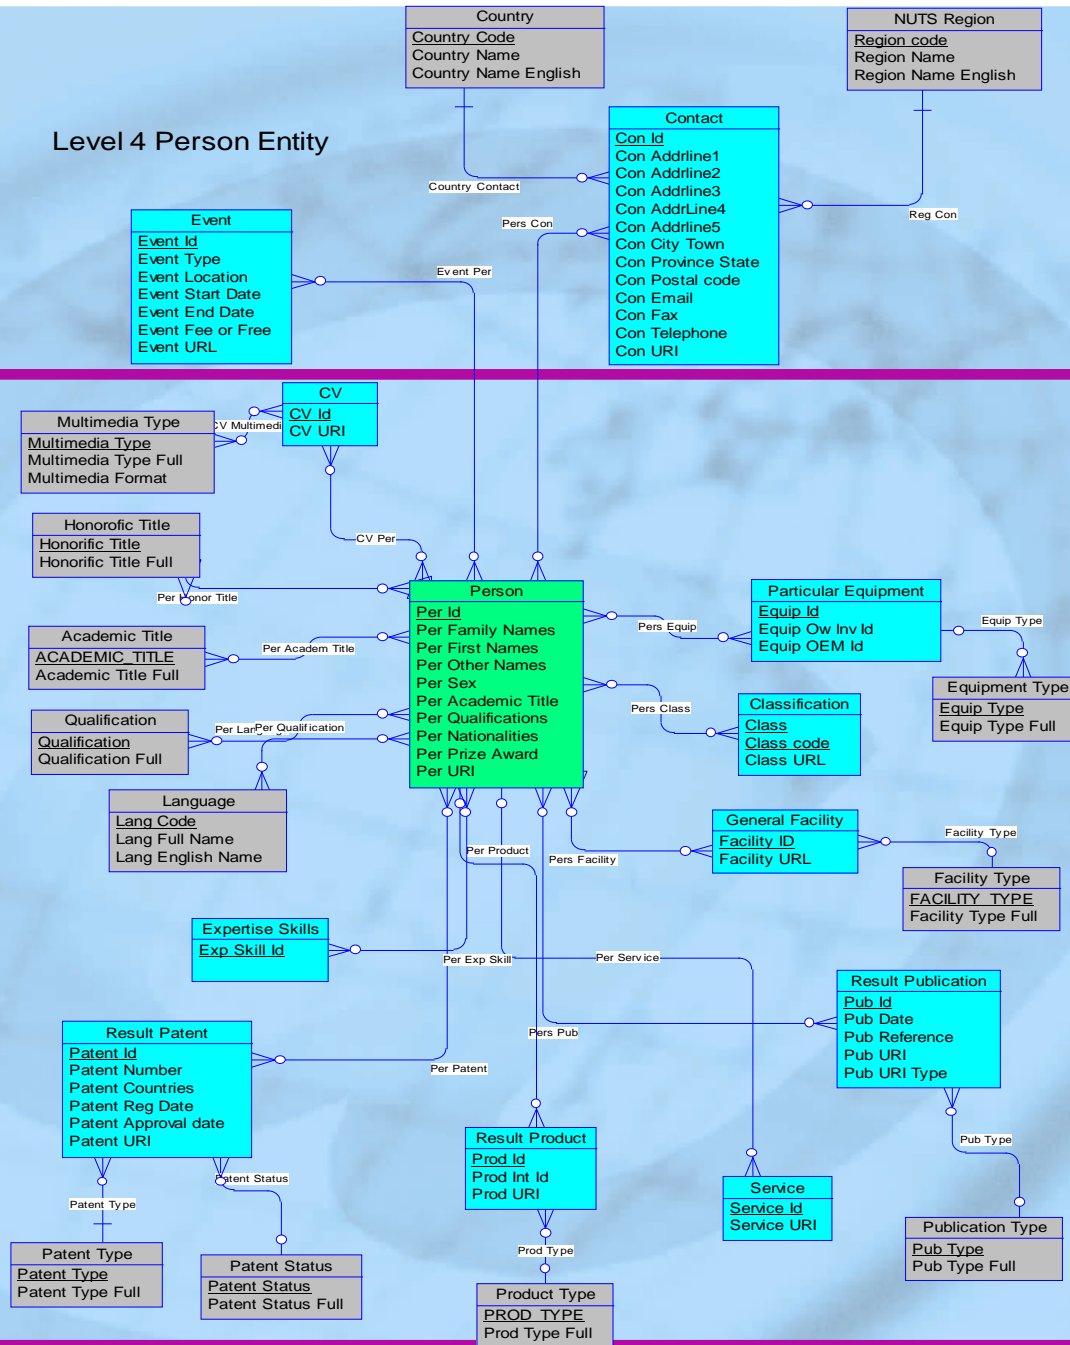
Level 4 Person Entity

Country
Country Code
Country Name
Country Name English

NUTS Region
Region code
Region Name
Region Name English

Contact
Con Id
Con Addrline1
Con Addrline2
Con Addrline3
Con AddrLine4
Con Addrline5
Con City Town
Con Province State
Con Postal code
Con Email
Con Fax
Con Telephone
Con URI

Country Contact
Pers Con
Reg Con
Event Per

Event
Event Id
Event Type
Event Location
Event Start Date
Event End Date
Event Fee or Free
Event URL

CV
CV Id
CV URI

Multimedia Type
Multimedia Type
Multimedia Type Full
Multimedia Format

CV Multimedi

Honorofic Title
Honorific Title
Honorific Title Full

CV Per
Per Honor Title

Person
Per Id
Per Family Names
Per First Names
Per Other Names
Per Sex
Per Academic Title
Per Qualifications
Per Nationalities
Per Prize Award
Per URI

Academic Title
ACADEMIC_TITLE
Academic Title Full

Per Academ Title

Qualification
Qualification
Qualification Full

Per Lan Per Qualification

Language
Lang Code
Lang Full Name
Lang English Name

Particular Equipment
Equip Id
Equip Ow Inv Id
Equip OEM Id

Pers Equip
Equip Type

Equipment Type
Equip Type
Equip Type Full

Pers Class

Classification
Class
Class code
Class URL

General Facility
Facility ID
Facility URL

Facility Type

Facility Type
FACILITY_TYPE
Facility Type Full

Per Product
Pers Facility

Expertise Skills
Exp Skill Id

Per Exp Skill
Per Service

Result Publication
Pub Id
Pub Date
Pub Reference
Pub URI
Pub URI Type

Pers Pub

Result Patent
Patent Id
Patent Number
Patent Countries
Patent Reg Date
Patent Approval date
Patent URI

Per Patent

Result Product
Prod Id
Prod Int Id
Prod URI

Service
Service Id
Service URI

Pub Type

Patent Status
Patent Type

Patent Type
Patent Type
Patent Type Full

Patent Status
Patent Status
Patent Status Full

Prod Type

Product Type
PROD_TYPE
Prod Type Full

Publication Type
Pub Type
Pub Type Full